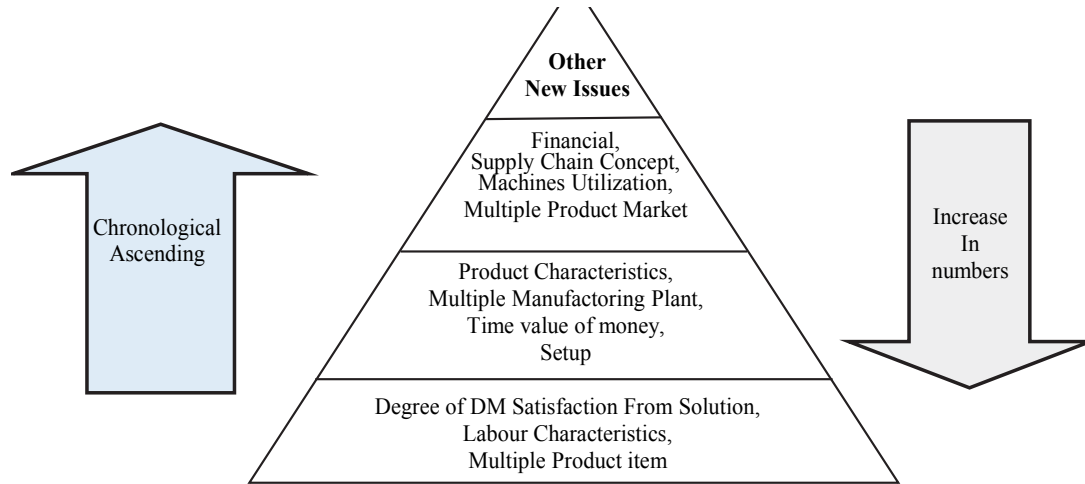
Chronological Ascending

Other New Issues

Financial, Supply Chain Concept, Machines Utilization, Multiple Product Market

Product Characteristics, Multiple Manufactoring Plant, Time value of money, Setup

Degree of DM Satisfaction From Solution, Labour Characteristics, Multiple Product item

Increase In numbers